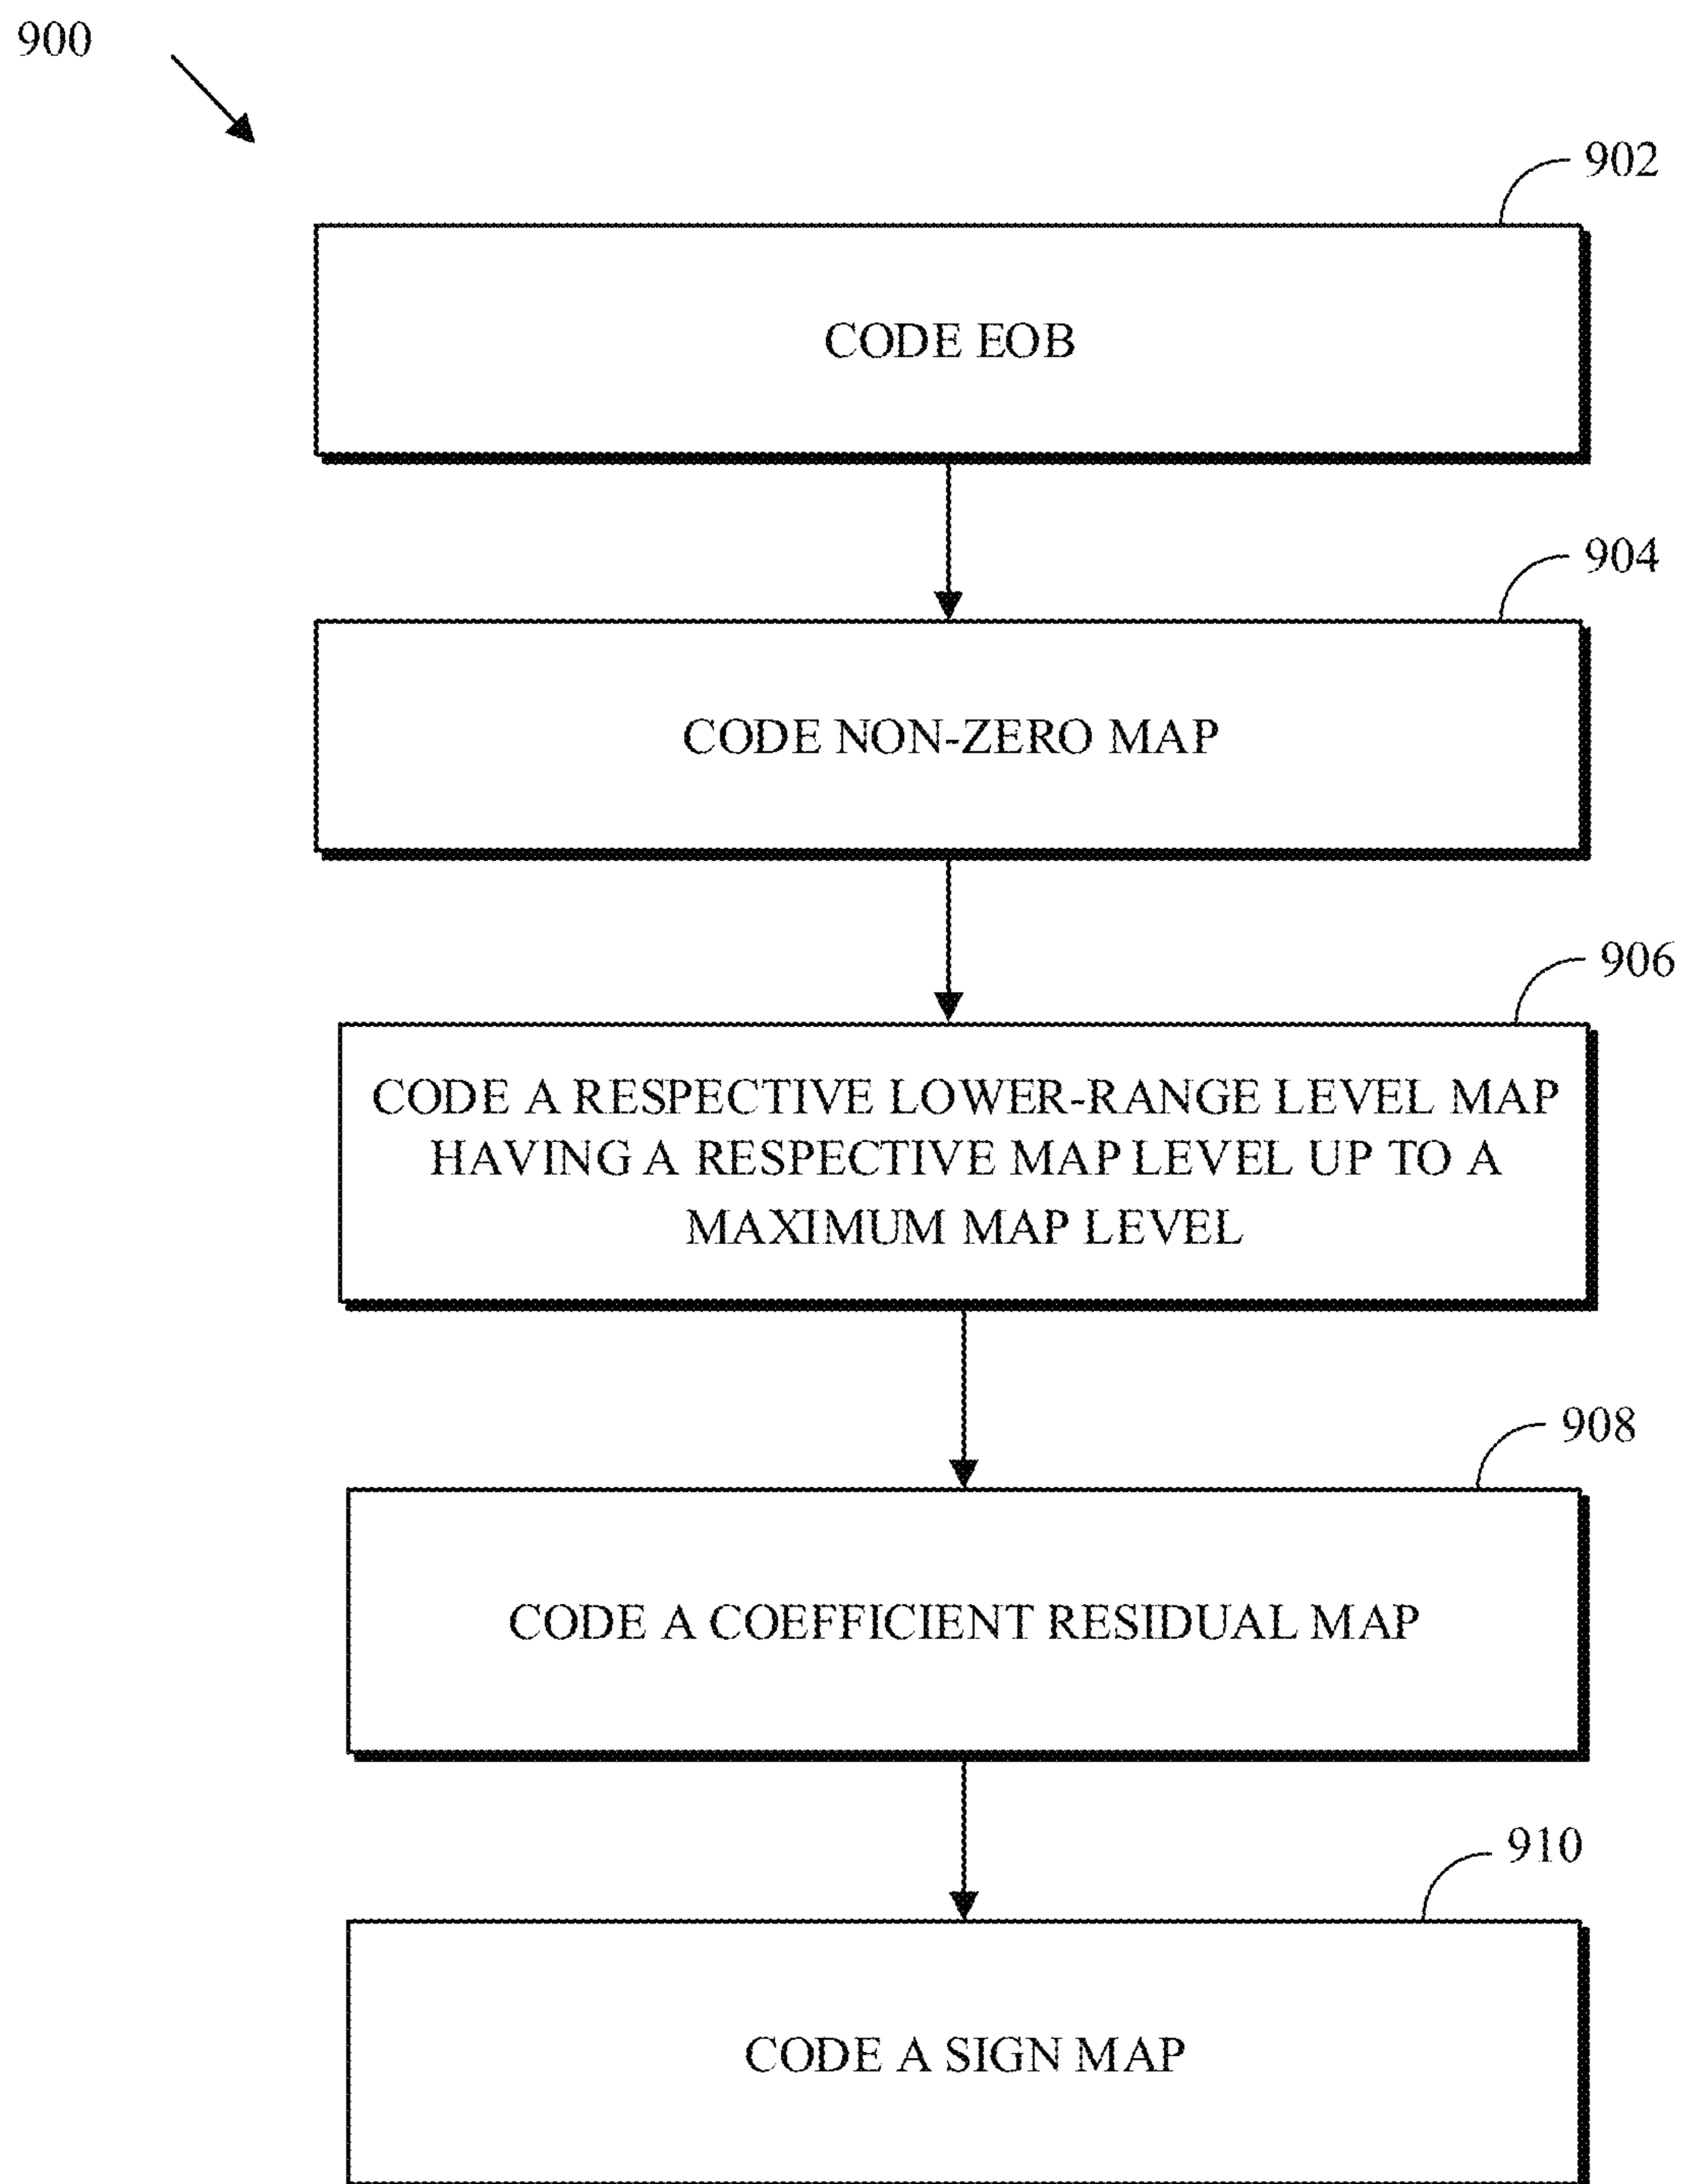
900

902

CODE EOB

904

CODE NON-ZERO MAP

906

CODE A RESPECTIVE LOWER-RANGE LEVEL MAP HAVING A RESPECTIVE MAP LEVEL UP TO A MAXIMUM MAP LEVEL

908

CODE A COEFFICIENT RESIDUAL MAP

910

CODE A SIGN MAP